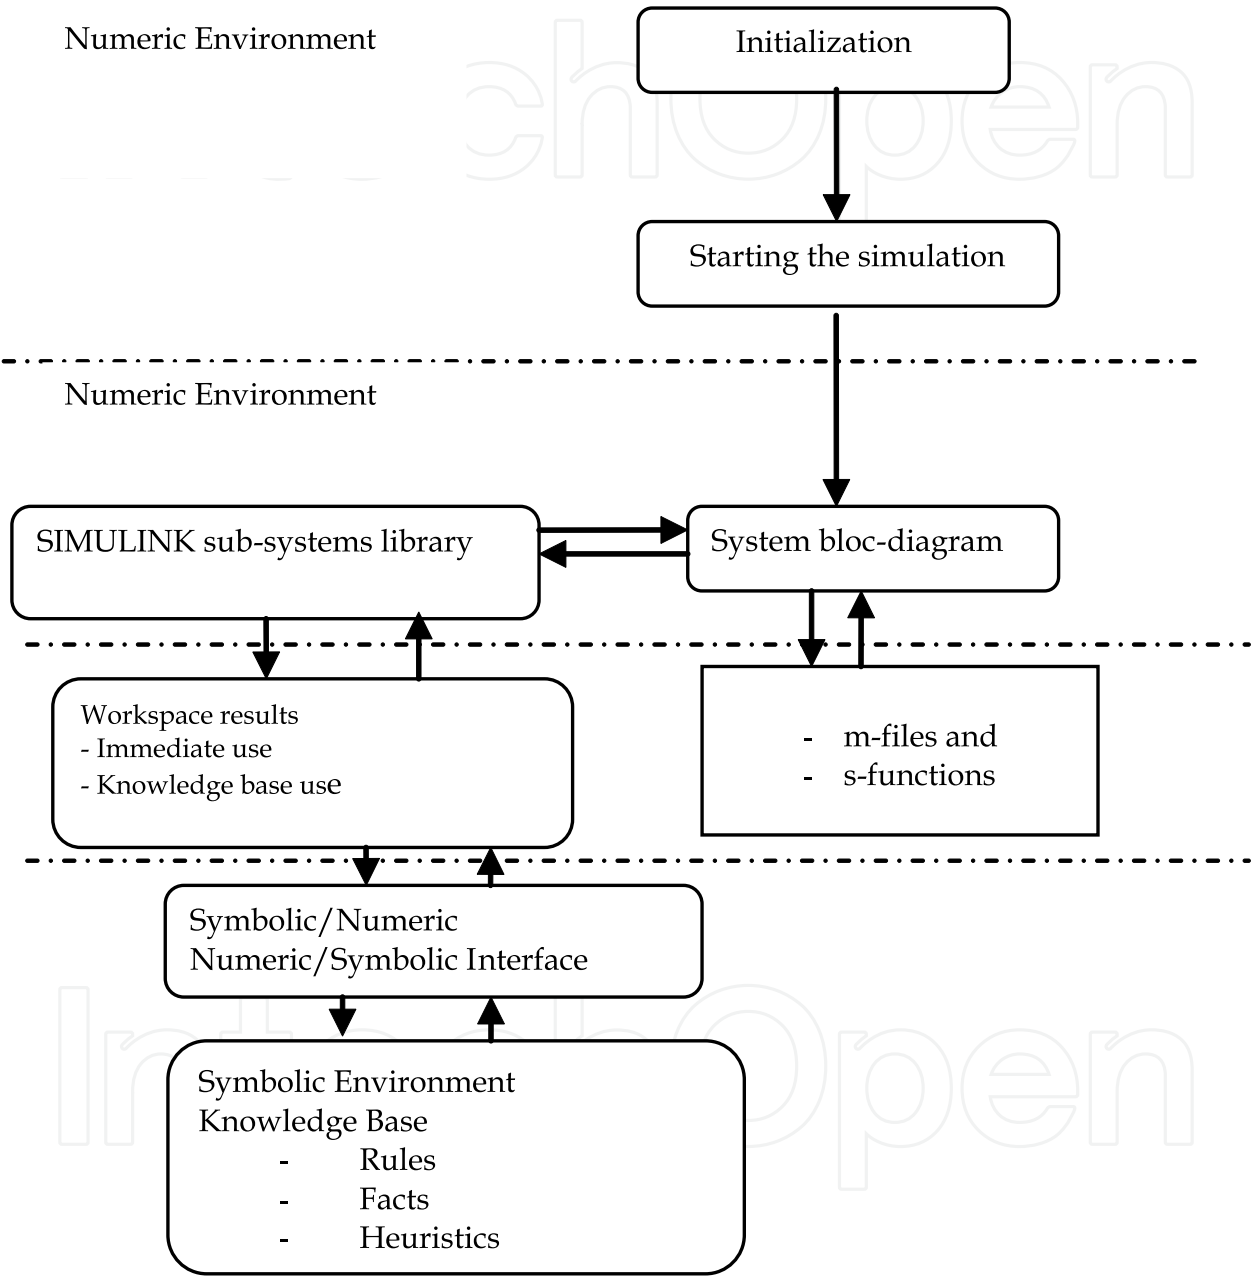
Numeric Environment

Initialization

Starting the simulation

Numeric Environment

SIMULINK sub-systems library

System bloc-diagram

Workspace results
- Immediate use
- Knowledge base use

- m-files and
- s-functions

Symbolic/Numeric
Numeric/Symbolic Interface

Symbolic Environment
Knowledge Base
- Rules
- Facts
- Heuristics

IntechOpen
IntechOpen